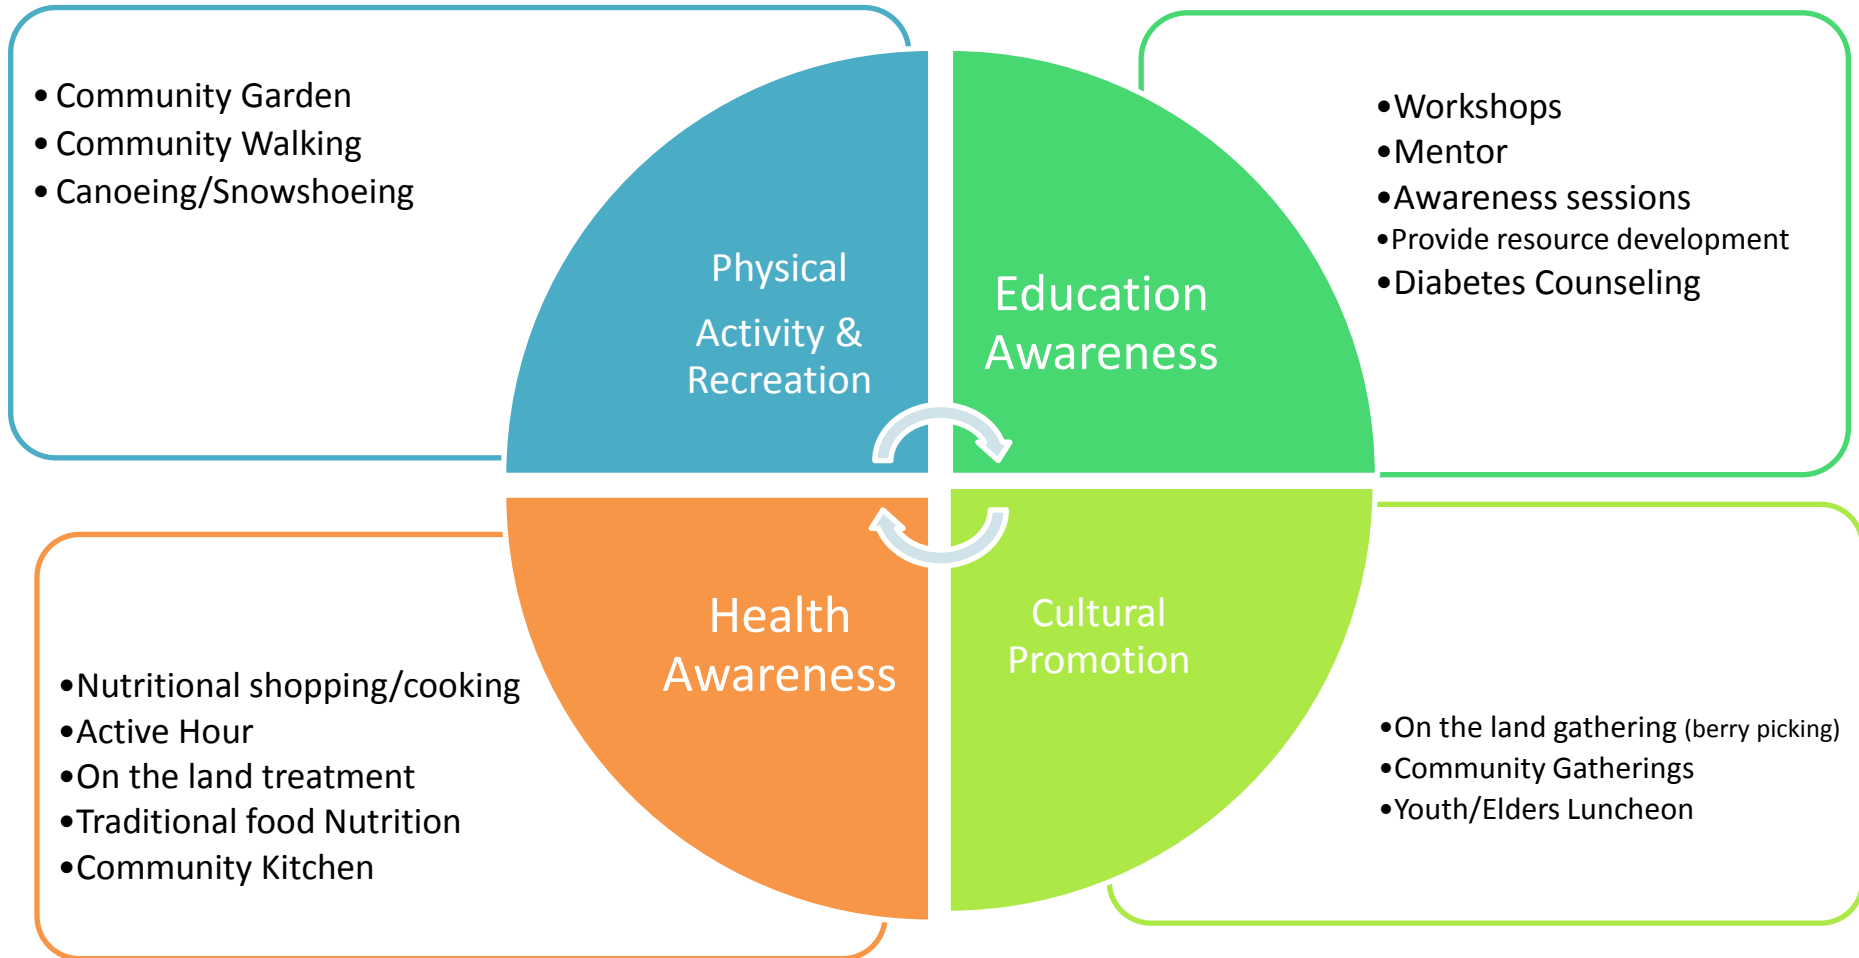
• Community Garden
• Community Walking
• Canoeing/Snowshoeing

Physical Activity & Recreation

Education Awareness

•Workshops
•Mentor
•Awareness sessions
•Provide resource development
•Diabetes Counseling

Health Awareness

Cultural Promotion

•Nutritional shopping/cooking
•Active Hour
•On the land treatment
•Traditional food Nutrition
•Community Kitchen

•On the land gathering (berry picking)
•Community Gatherings
•Youth/Elders Luncheon